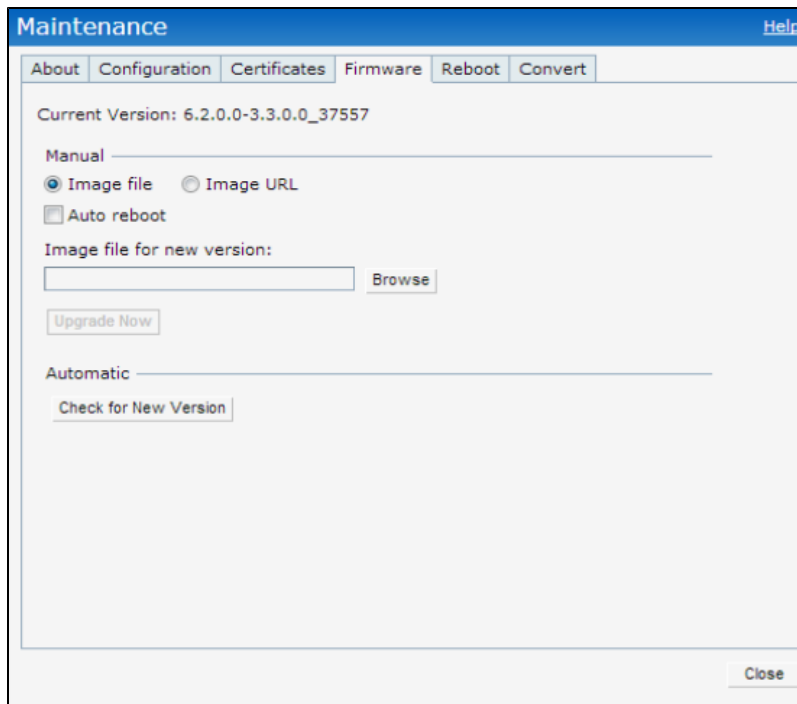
Maintenance

Help

About | Configuration | Certificates | Firmware | Reboot | Convert

Current Version: 6.2.0.0-3.3.0.0_37557

Manual

Image file   Image URL

Auto reboot

Image file for new version:

Browse

Upgrade Now

Automatic

Check for New Version

Close